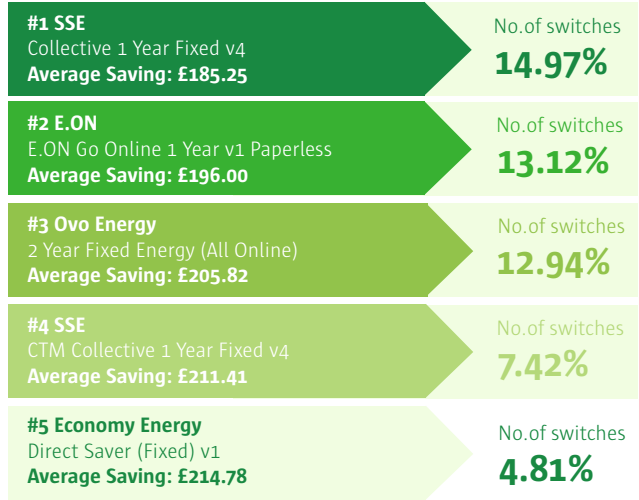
#1 SSE
Collective 1 Year Fixed v4
Average Saving: £185.25

No.of switches
14.97%

#2 E.ON
E.ON Go Online 1 Year v1 Paperless
Average Saving: £196.00

No.of switches
13.12%

#3 Ovo Energy
2 Year Fixed Energy (All Online)
Average Saving: £205.82

No.of switches
12.94%

#4 SSE
CTM Collective 1 Year Fixed v4
Average Saving: £211.41

No.of switches
7.42%

#5 Economy Energy
Direct Saver (Fixed) v1
Average Saving: £214.78

No.of switches
4.81%